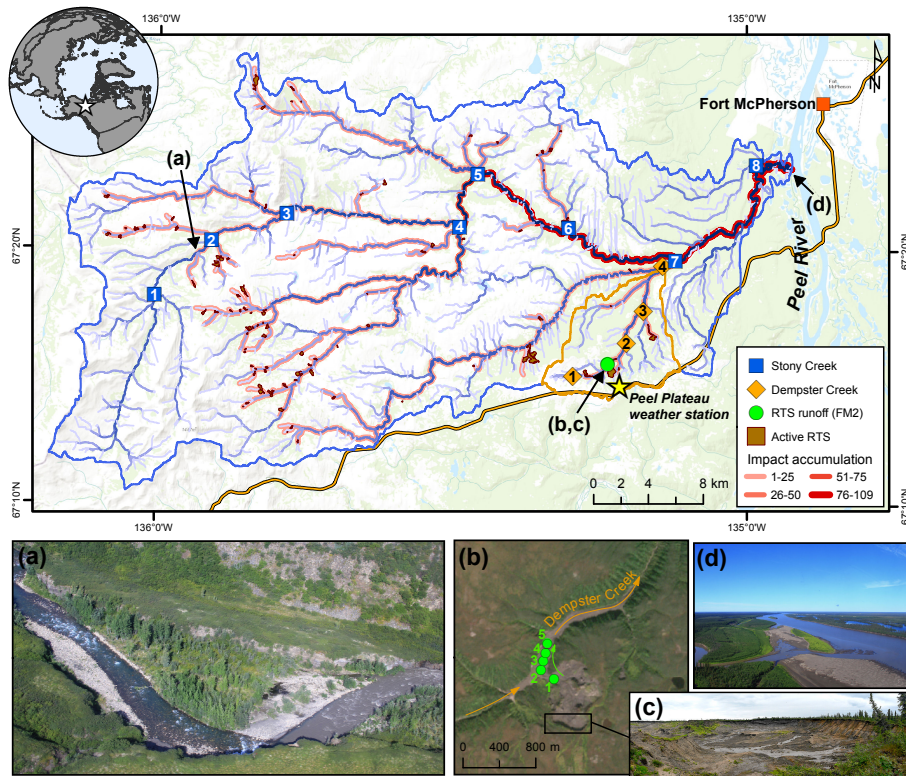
136°0'W

135°0'W

Fort McPherson

N

(a)

(d)

1
2
3
4
5
6
7
8

1
2
3
4

Peel River

67°20'N

67°20'N

67°10'N

67°10'N

(b,c)

Peel Plateau weather station

Stony Creek
Dempster Creek
RTS runoff (FM2)
Active RTS
Impact accumulation

| 1-25 | 51-75 |
|---|---|
| 26-50 | 76-109 |

0 2 4 8 km

136°0'W

135°0'W

(a)

(b)

Dempster Creek

5
4
3
2
1

0 400 800 m

(d)

(c)